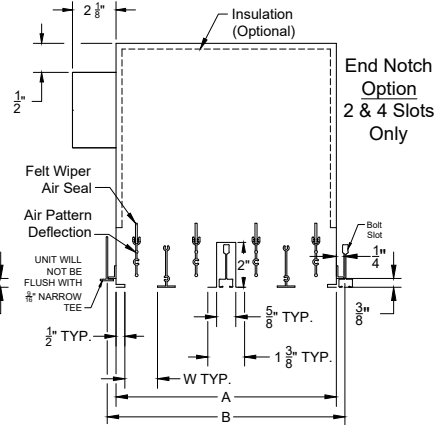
$2\frac{1}{8}$"

Insulation (Optional)

$\frac{1}{2}$"

End Notch Option 2 & 4 Slots Only

Felt Wiper Air Seal

Air Pattern Deflection

Bolt Slot

UNIT WILL NOT BE FLUSH WITH $\frac{5}{8}$" NARROW TEE

2"

$\frac{1}{4}$"

$\frac{3}{8}$"

$\frac{5}{8}$" TYP.

$\frac{1}{2}$" TYP.

$1\frac{3}{8}$" TYP.

W TYP.

A

B